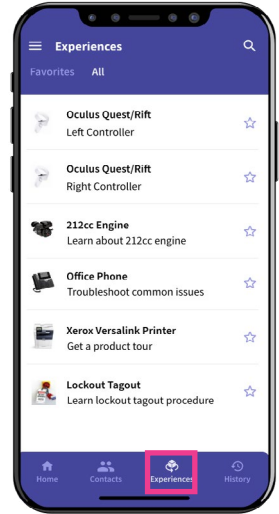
Experiences

Favorites All

Oculus Quest/Rift
Left Controller

Oculus Quest/Rift
Right Controller

212cc Engine
Learn about 212cc engine

Office Phone
Troubleshoot common issues

Xerox Versalink Printer
Get a product tour

Lockout Tagout
Learn lockout tagout procedure

Home Contacts Experiences History